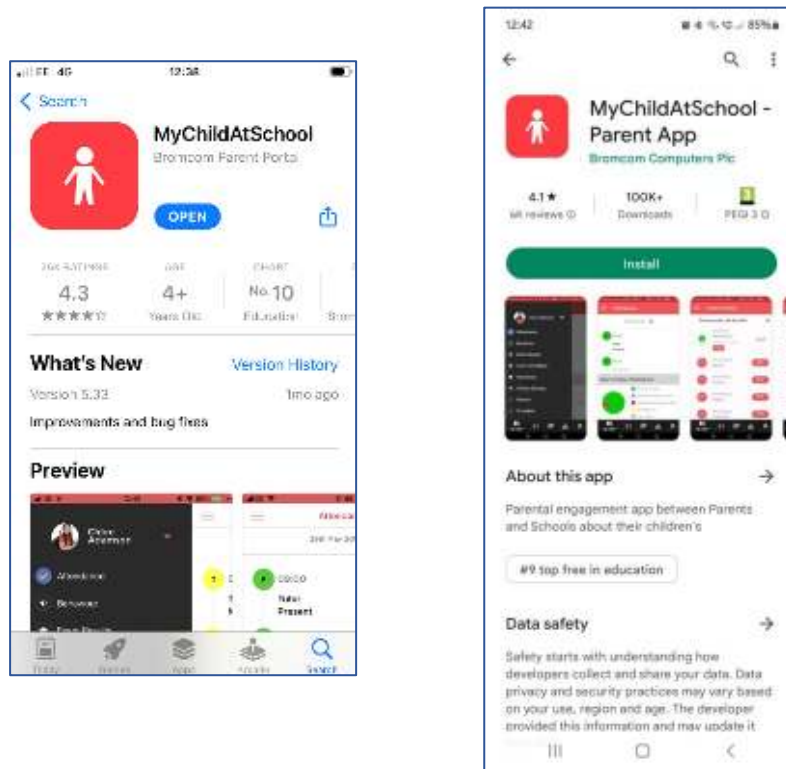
EE 4G 12:36

< Search

MyChildAtSchool

Bromcom Parent Portal

OPEN

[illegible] RATINGS
4.3
★★★★☆

AGE
4+
Years Old

CHART
No. 10
Education

What's New

Version History

Version 5.33

1mo ago

Improvements and bug fixes

Preview

Attendance

Behaviour

Present

Today Games Apps Arcade Search

12:42

85%

MyChildAtSchool - Parent App

Bromcom Computers Plc

4.1★
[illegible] reviews

100K+
Downloads

PEGI 3

Install

About this app

Parental engagement app between Parents and Schools about their children's

#9 top free in education

Data safety

Safety starts with understanding how developers collect and share your data. Data privacy and security practices may vary based on your use, region and age. The developer provided this information and may update it